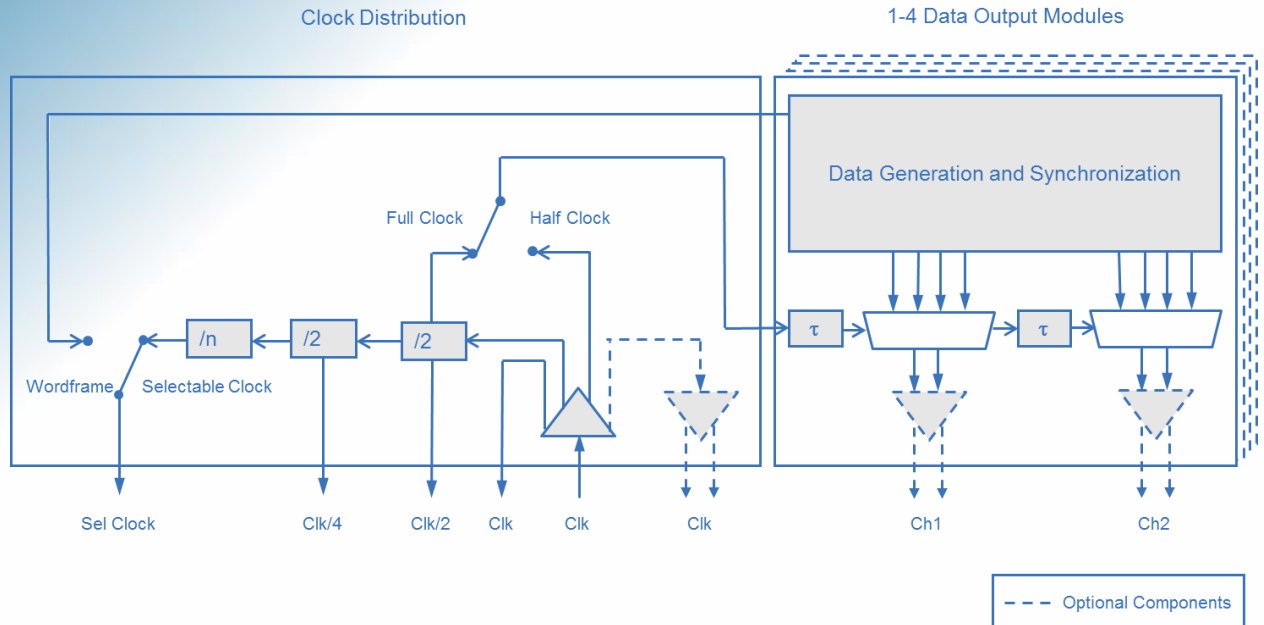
Clock Distribution

1-4 Data Output Modules

Data Generation and Synchronization

Full Clock

Half Clock

/n

/2

/2

Wordframe

Selectable Clock

$\tau$

$\tau$

Sel Clock

Clk/4

Clk/2

Clk

Clk

Clk

Ch1

Ch2

Optional Components